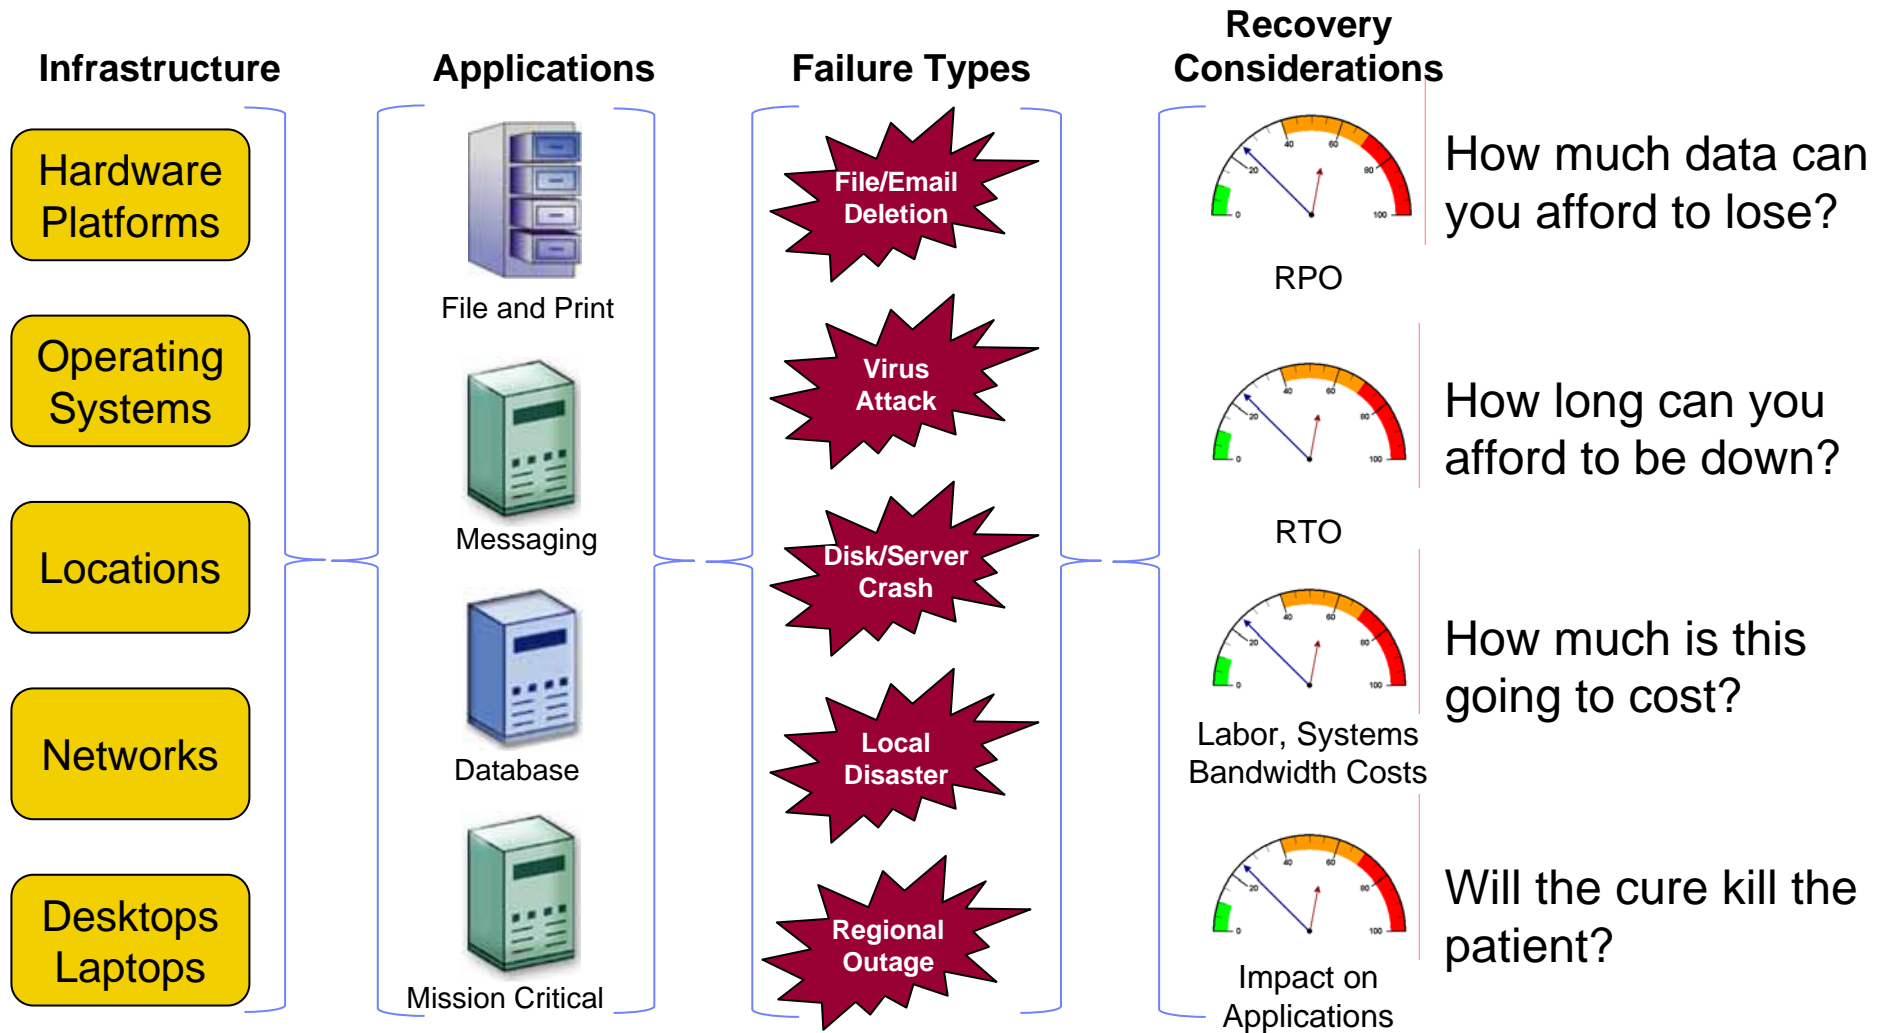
Infrastructure

Hardware Platforms

Operating Systems

Locations

Networks

Desktops Laptops

Applications

File and Print

Messaging

Database

Mission Critical

Failure Types

File/Email Deletion

Virus Attack

Disk/Server Crash

Local Disaster

Regional Outage

Recovery Considerations

0 20 40 60 80 100

RPO

How much data can you afford to lose?

0 20 40 60 80 100

RTO

How long can you afford to be down?

0 20 40 60 80 100

Labor, Systems Bandwidth Costs

How much is this going to cost?

0 20 40 60 80 100

Impact on Applications

Will the cure kill the patient?